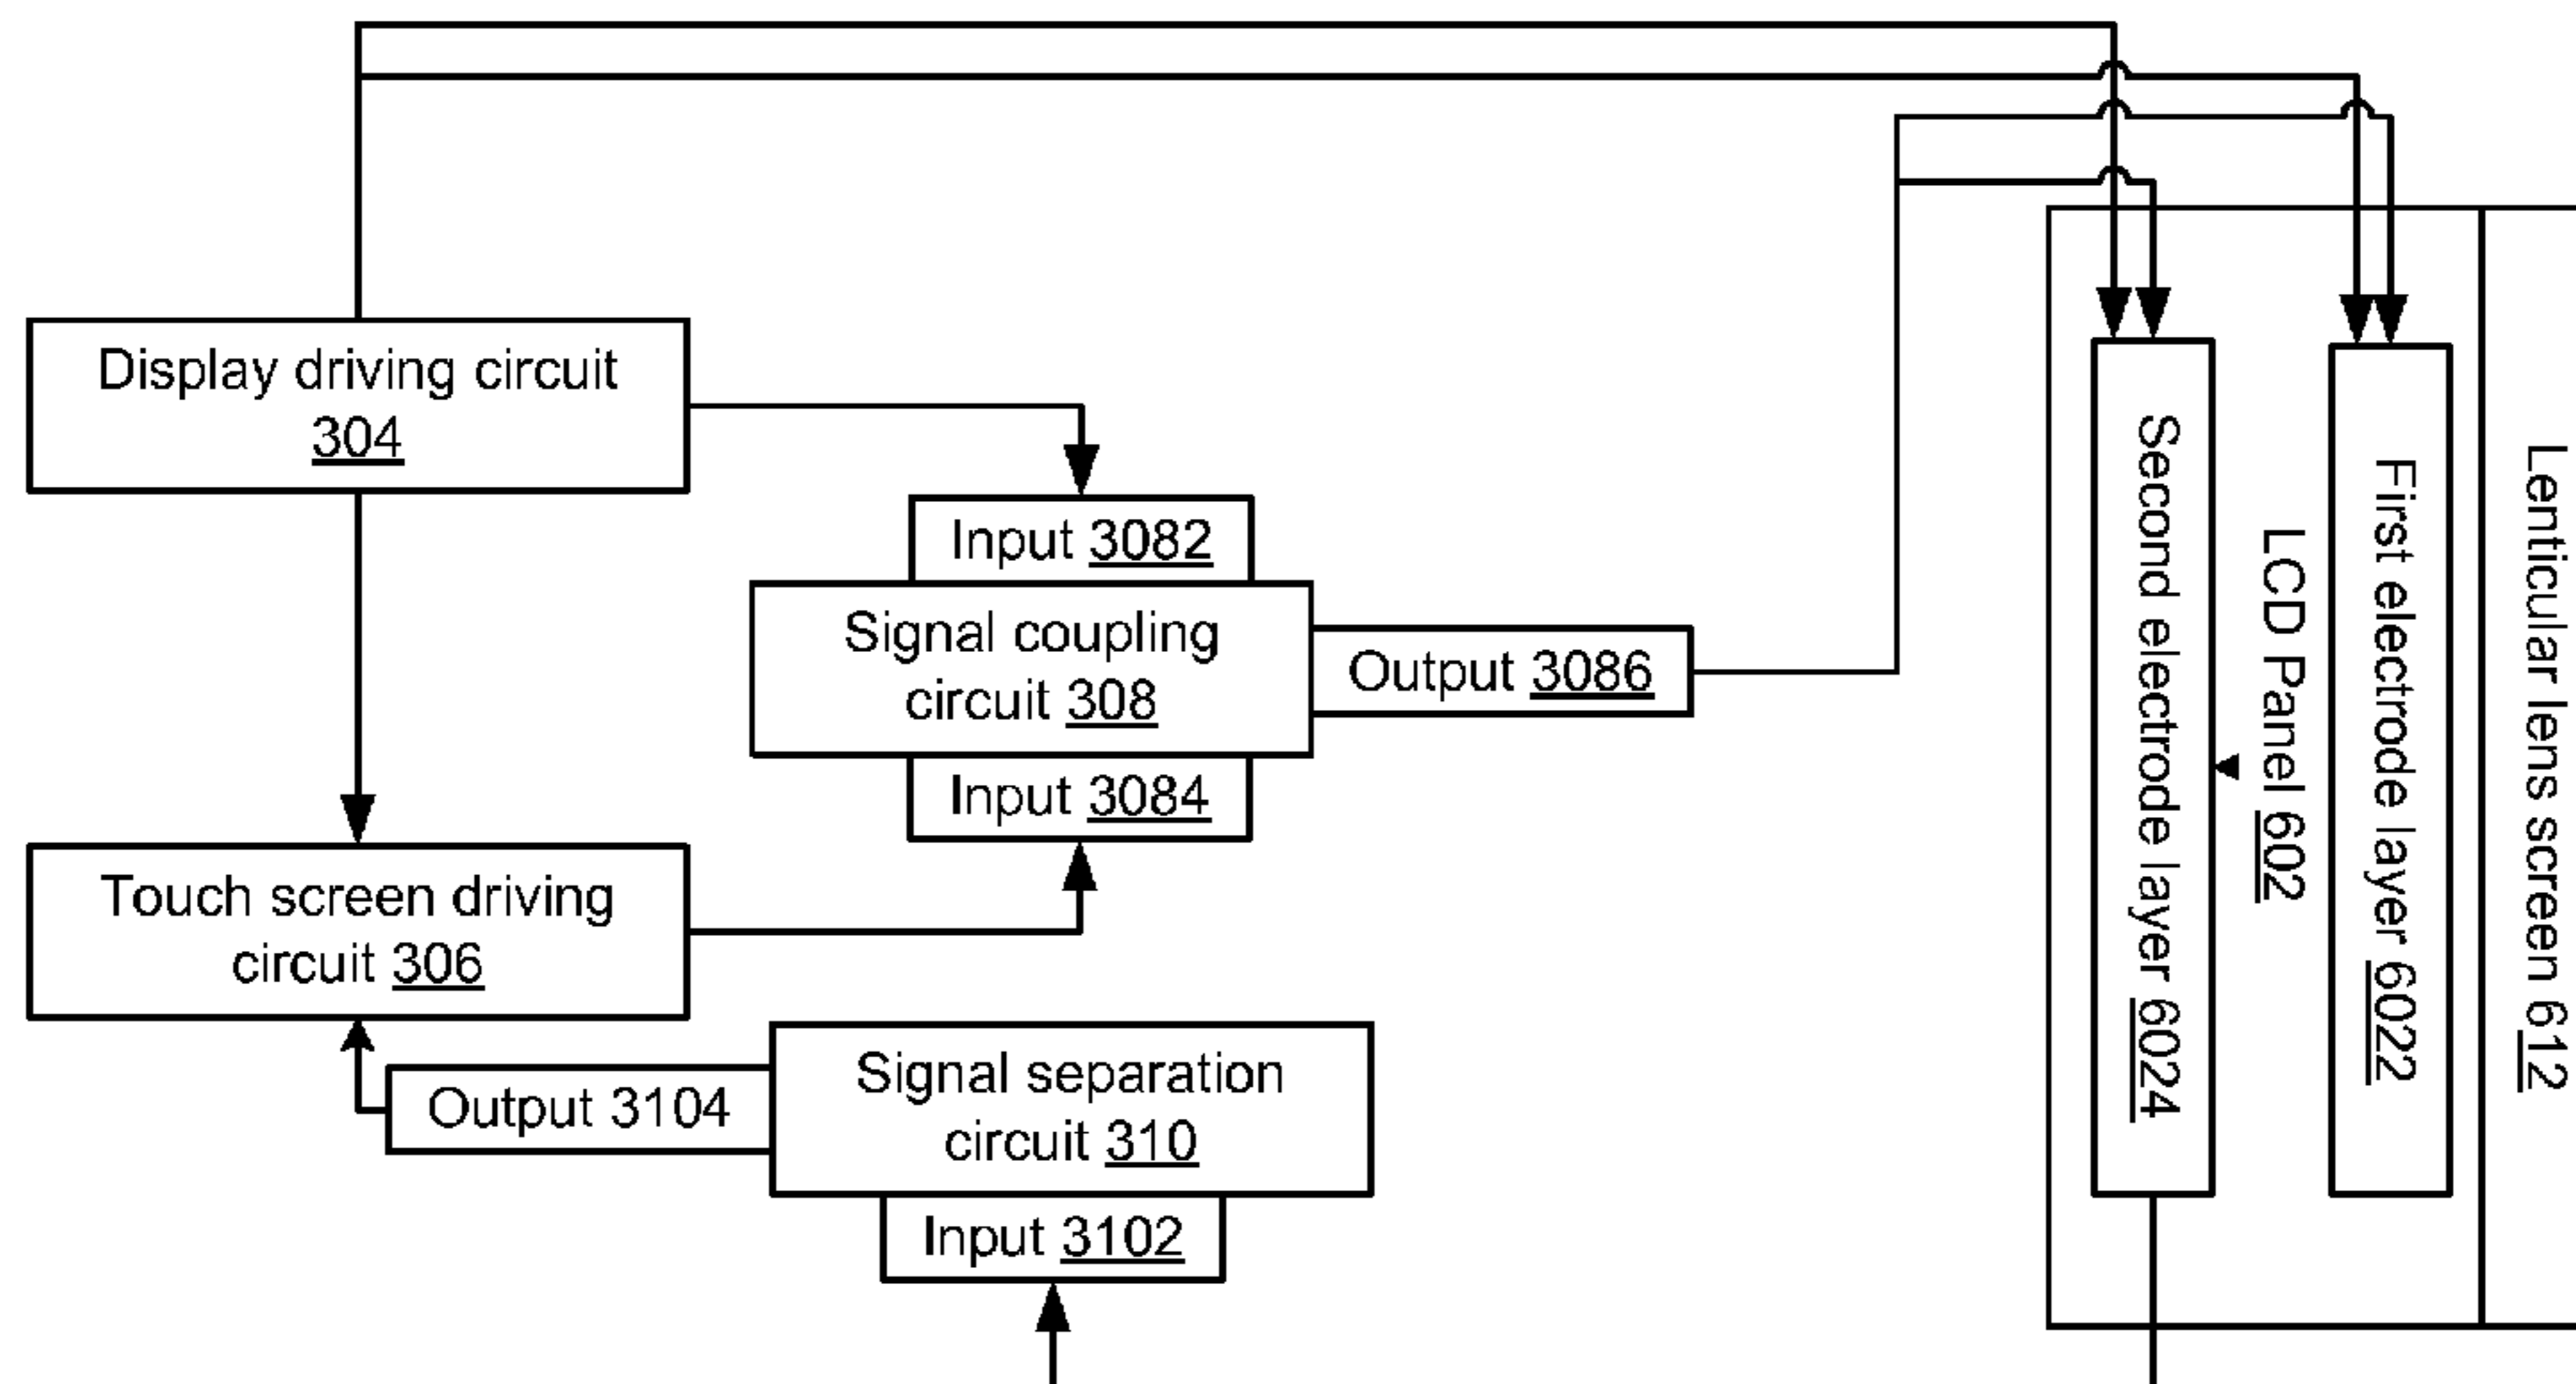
Display driving circuit 304

Input 3082

Signal coupling circuit 308

Output 3086

Input 3084

Touch screen driving circuit 306

Output 3104

Signal separation circuit 310

Input 3102

Second electrode layer 6024

LCD Panel 602

First electrode layer 6022

Lenticular lens screen 612